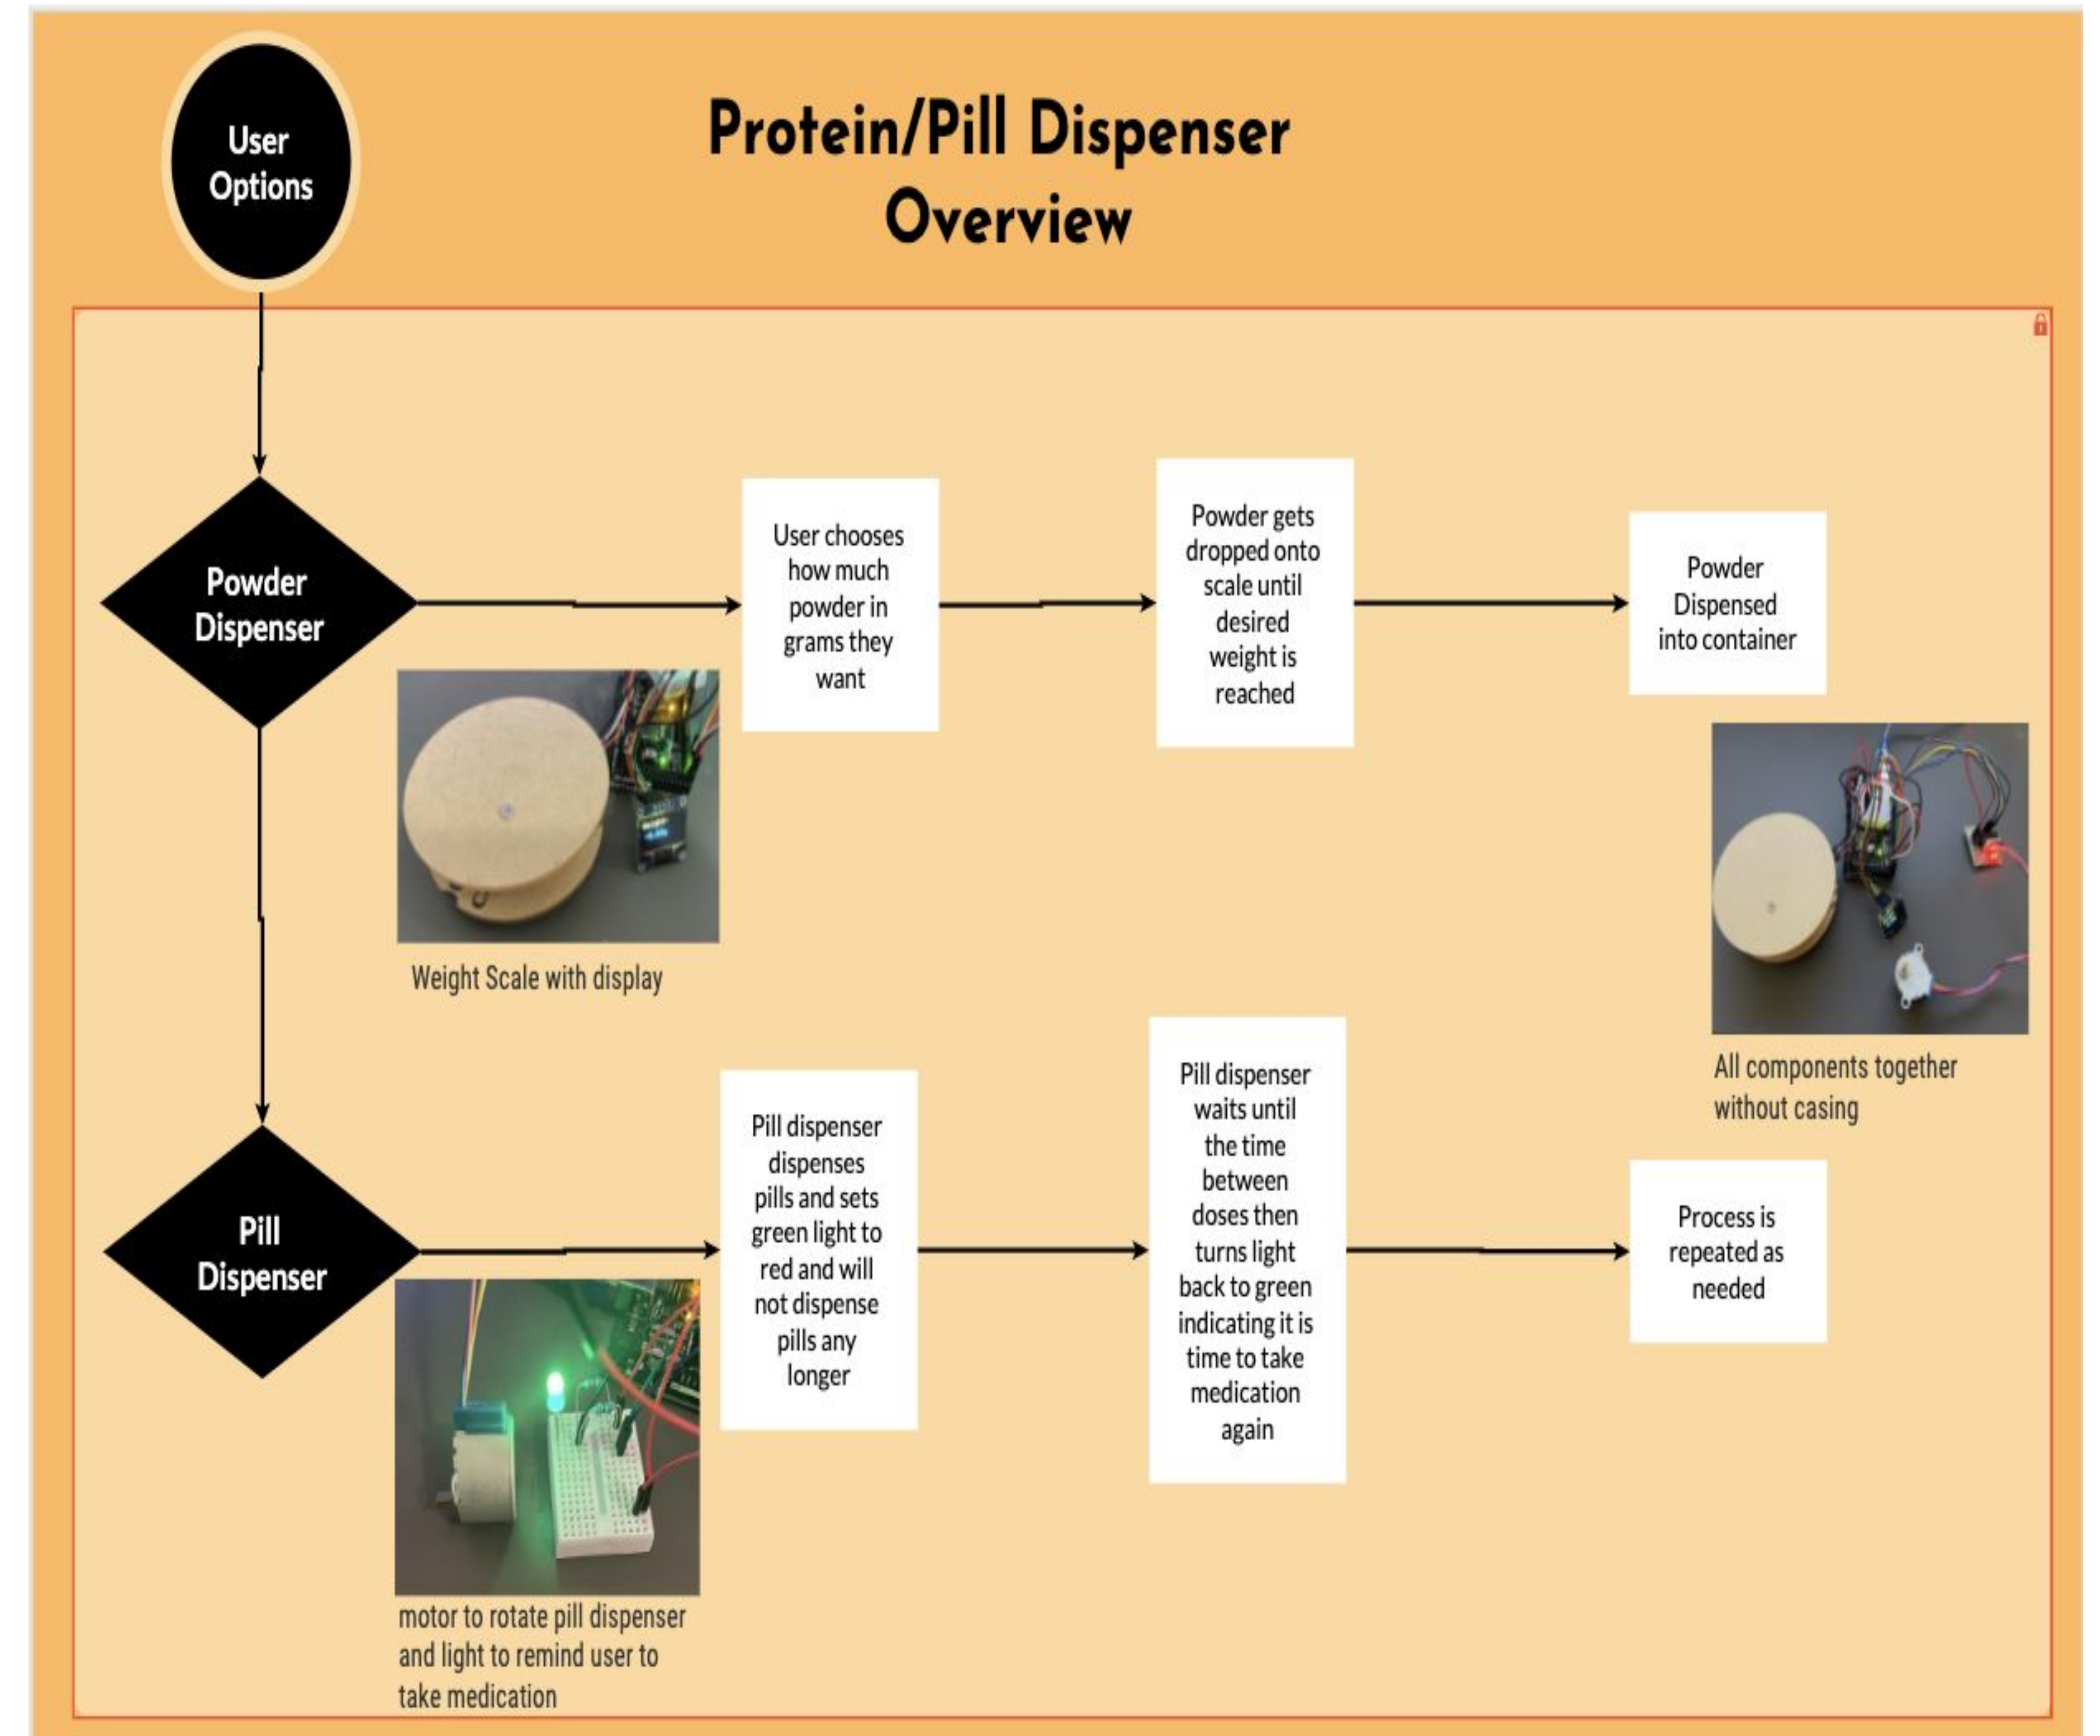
User Options

Protein/Pill Dispenser Overview

Powder Dispenser

User chooses how much powder in grams they want

Powder gets dropped onto scale until desired weight is reached

Powder Dispensed into container

Weight Scale with display

All components together without casing

Pill Dispenser

Pill dispenser dispenses pills and sets green light to red and will not dispense pills any longer

Pill dispenser waits until the time between doses then turns light back to green indicating it is time to take medication again

Process is repeated as needed

motor to rotate pill dispenser and light to remind user to take medication